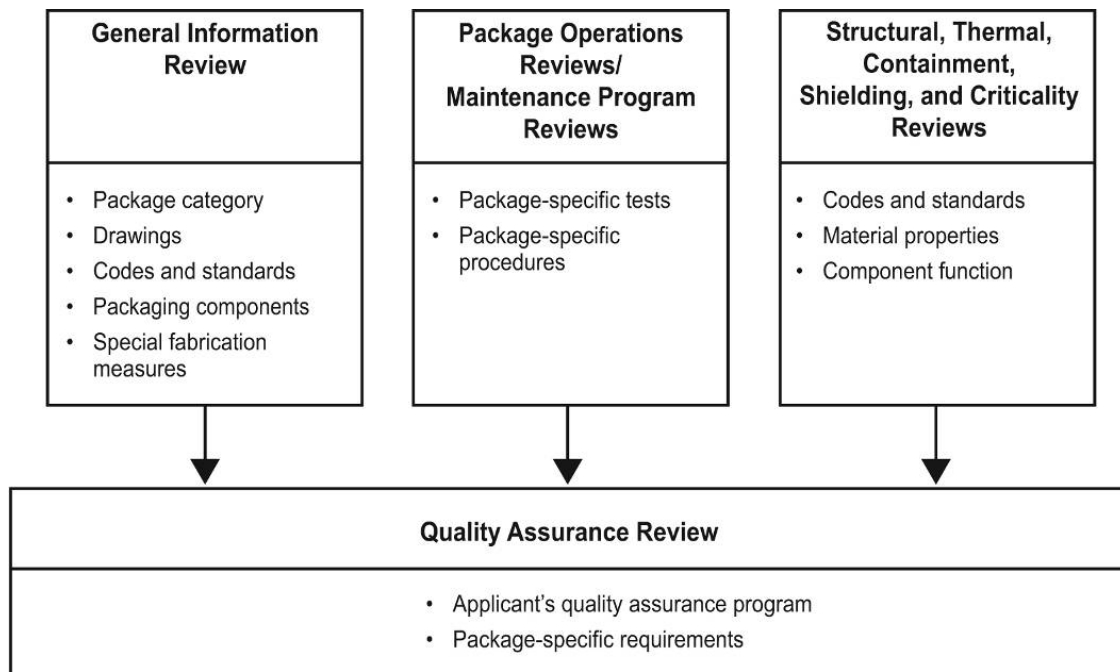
General Information Review

- Package category
- Drawings
- Codes and standards
- Packaging components
- Special fabrication measures

Package Operations Reviews/ Maintenance Program Reviews

- Package-specific tests
- Package-specific procedures

Structural, Thermal, Containment, Shielding, and Criticality Reviews

- Codes and standards
- Material properties
- Component function

Quality Assurance Review

- Applicant's quality assurance program
- Package-specific requirements